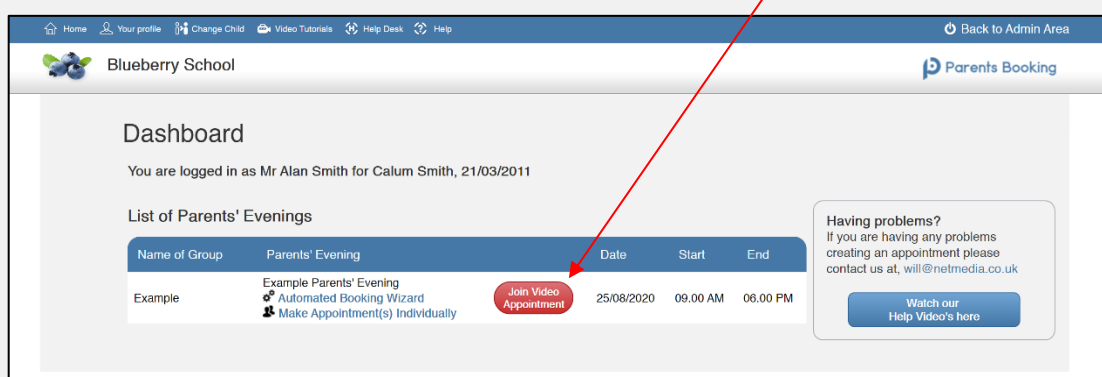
Home Your profile Change Child Video Tutorials Help Desk Help

Back to Admin Area

Blueberry School

Parents Booking

Dashboard

You are logged in as Mr Alan Smith for Calum Smith, 21/03/2011

List of Parents' Evenings

| Name of Group | Parents' Evening | | Date | Start | End |
|---|---|---|---|---|---|
| Example | Example Parents' Evening Automated Booking Wizard Make Appointment(s) Individually | Join Video Appointment | 25/08/2020 | 09.00 AM | 06.00 PM |

Having problems?
If you are having any problems creating an appointment please contact us at, will@netmedia.co.uk

Watch our Help Video's here